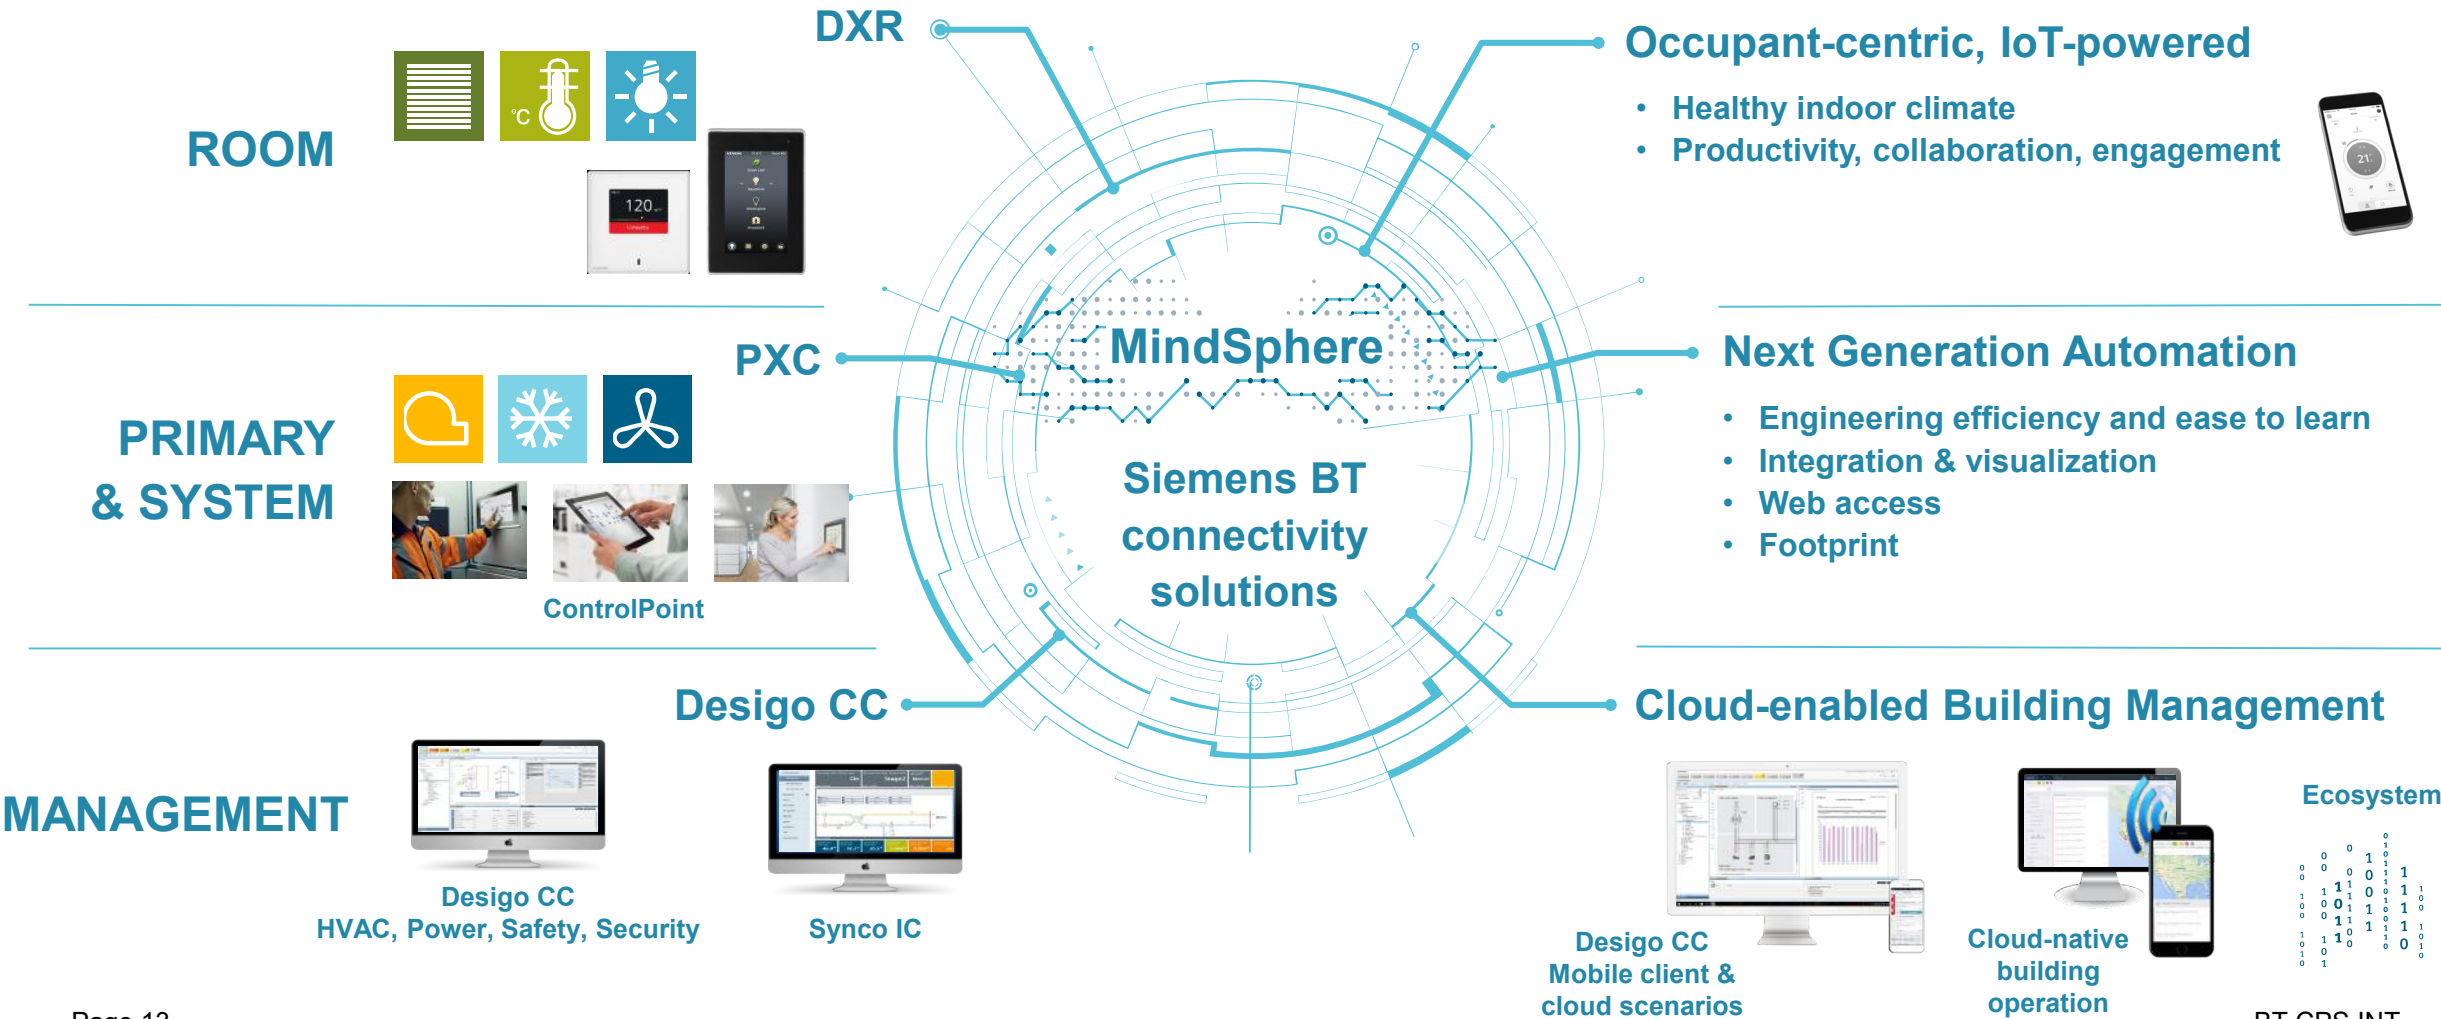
DXR

ROOM

°C

120

Occupant-centric, IoT-powered

• Healthy indoor climate
• Productivity, collaboration, engagement

PXC

PRIMARY & SYSTEM

MindSphere

Siemens BT connectivity solutions

ControlPoint

Next Generation Automation

• Engineering efficiency and ease to learn
• Integration & visualization
• Web access
• Footprint

Desigo CC

MANAGEMENT

Desigo CC
HVAC, Power, Safety, Security

Synco IC

Cloud-enabled Building Management

Ecosystem

Desigo CC Mobile client & cloud scenarios

Cloud-native building operation

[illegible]

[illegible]